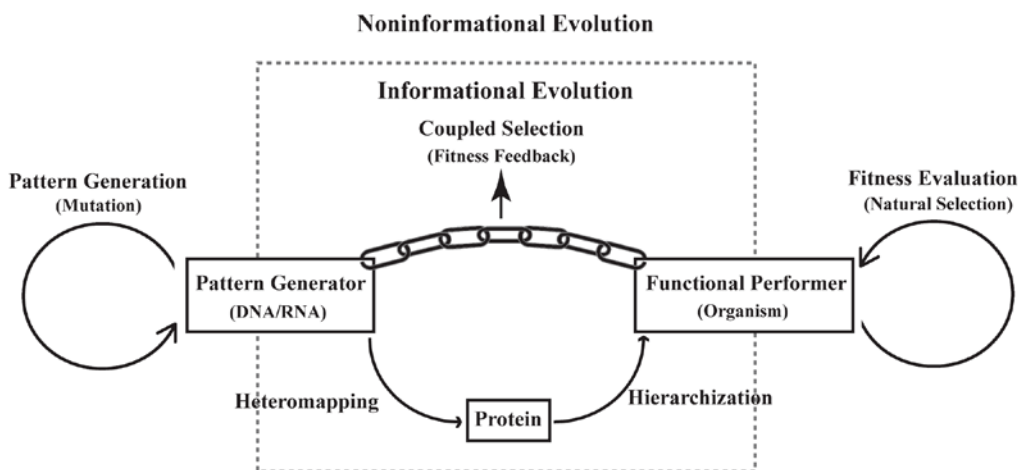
Noninformational Evolution

Informational Evolution

Coupled Selection
(Fitness Feedback)

Pattern Generation
(Mutation)

Fitness Evaluation
(Natural Selection)

Pattern Generator
(DNA/RNA)

Functional Performer
(Organism)

Heteromapping

Protein

Hierarchization